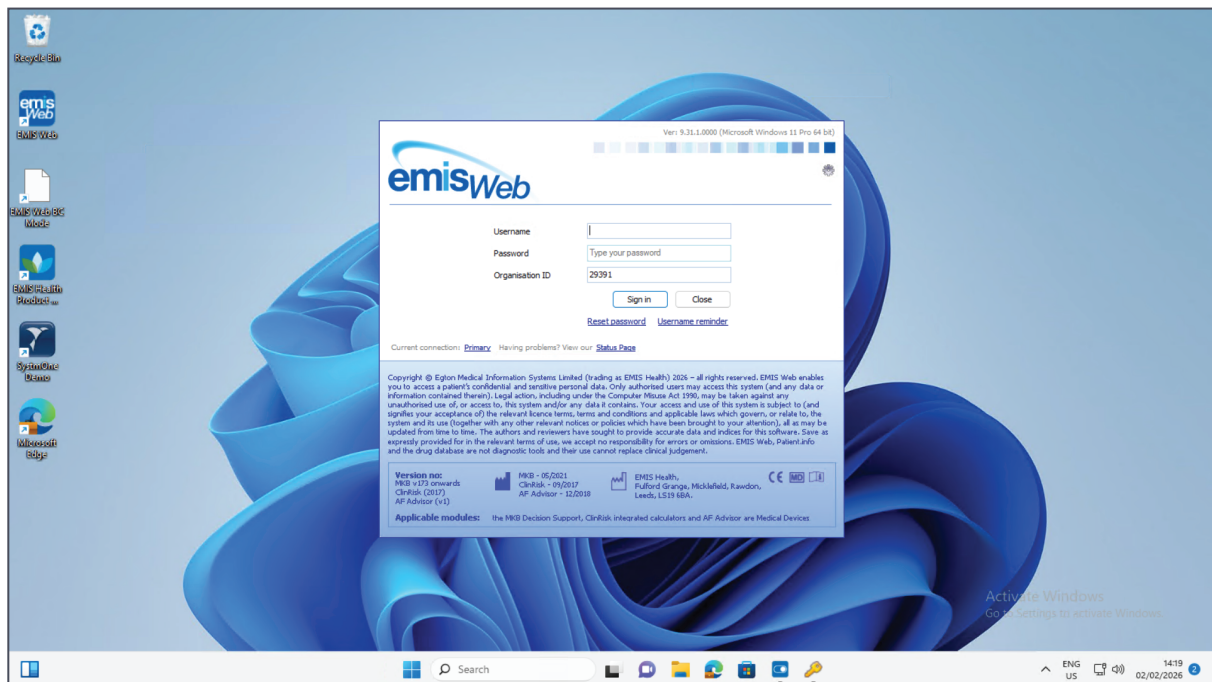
Recycle Bin

emis Web
EMIS Web

EMIS Web BC Mode

EMIS Health Product ...

SystmOne Demo

Microsoft Edge

Ver: 9.31.1.0000 (Microsoft Windows 11 Pro 64 bit)

emis Web

Username
Password Type your password
Organisation ID 29391

Sign in Close

Reset password Username reminder

Current connection: Primary Having problems? View our Status Page

Copyright © Egton Medical Information Systems Limited (trading as EMIS Health) 2026 – all rights reserved. EMIS Web enables you to access a patient's confidential and sensitive personal data. Only authorised users may access this system (and any data or information contained therein). Legal action, including under the Computer Misuse Act 1990, may be taken against any unauthorised use of, or access to, this system and/or any data it contains. Your access and use of this system is subject to (and signifies your acceptance of) the relevant licence terms, terms and conditions and applicable laws which govern, or relate to, the system and its use (together with any other relevant notices or policies which have been brought to your attention), all as may be updated from time to time. The authors and reviewers have sought to provide accurate data and indices for this software. Save as expressly provided for in the relevant terms of use, we accept no responsibility for errors or omissions. EMIS Web, Patient.info and the drug database are not diagnostic tools and their use cannot replace clinical judgement.

Version no:
MKB v173 onwards
ClinRisk (2017)
AF Advisor (v1)

MKB - 05/2021
ClinRisk - 09/2017
AF Advisor - 12/2018

EMIS Health,
Fulford Grange, Micklefield, Rawdon,
Leeds, LS19 6BA.

CE MD

Applicable modules: the MKB Decision Support, ClinRisk integrated calculators and AF Advisor are Medical Devices

Activate Windows
Go to Settings to activate Windows.

Search

ENG
US

14:19
02/02/2026

2